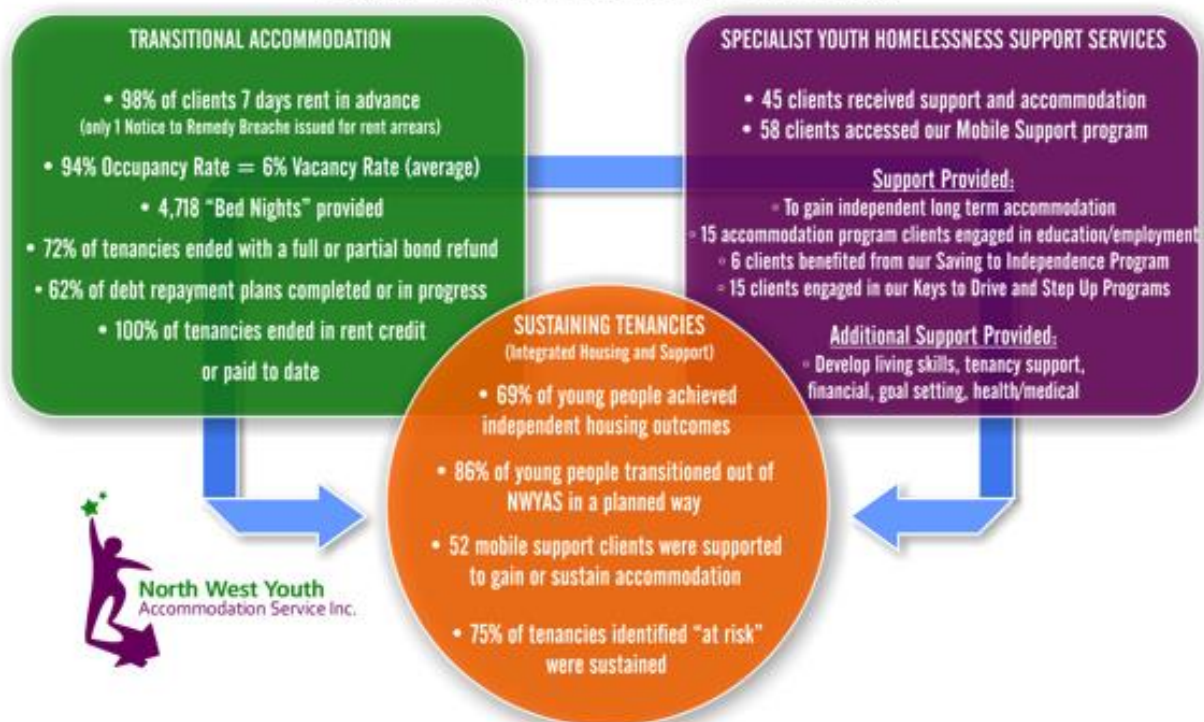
TRANSITIONAL ACCOMMODATION

• 98% of clients 7 days rent in advance
(only 1 Notice to Remedy Breache issued for rent arrears)

• 94% Occupancy Rate = 6% Vacancy Rate (average)

• 4,718 "Bed Nights" provided

• 72% of tenancies ended with a full or partial bond refund

• 62% of debt repayment plans completed or in progress

• 100% of tenancies ended in rent credit or paid to date

SPECIALIST YOUTH HOMELESSNESS SUPPORT SERVICES

• 45 clients received support and accommodation

• 58 clients accessed our Mobile Support program

Support Provided:

◦ To gain independent long term accommodation

◦ 15 accommodation program clients engaged in education/employment

◦ 6 clients benefited from our Saving to Independence Program

◦ 15 clients engaged in our Keys to Drive and Step Up Programs

Additional Support Provided:

◦ Develop living skills, tenancy support, financial, goal setting, health/medical

SUSTAINING TENANCIES
(Integrated Housing and Support)

• 69% of young people achieved independent housing outcomes

• 86% of young people transitioned out of NWYAS in a planned way

• 52 mobile support clients were supported to gain or sustain accommodation

• 75% of tenancies identified "at risk" were sustained

North West Youth
Accommodation Service Inc.